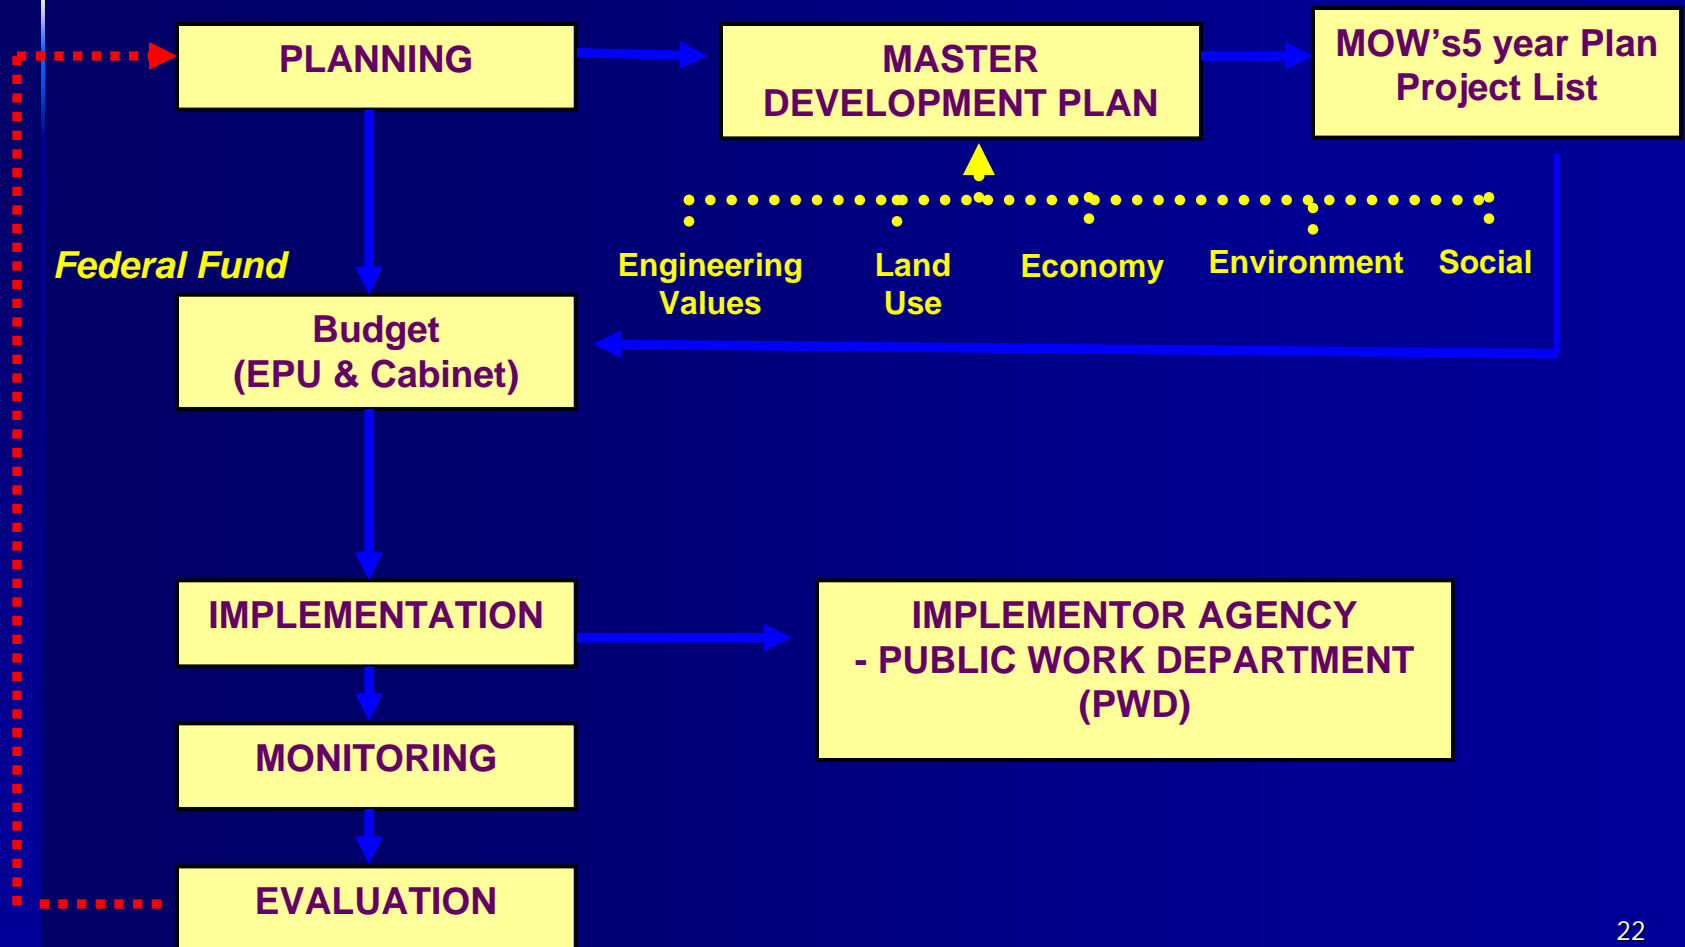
PLANNING

MASTER DEVELOPMENT PLAN

MOW's5 year Plan Project List

Federal Fund

Engineering Values

Land Use

Economy

Environment

Social

Budget (EPU & Cabinet)

IMPLEMENTATION

IMPLEMENTOR AGENCY - PUBLIC WORK DEPARTMENT (PWD)

MONITORING

EVALUATION

22